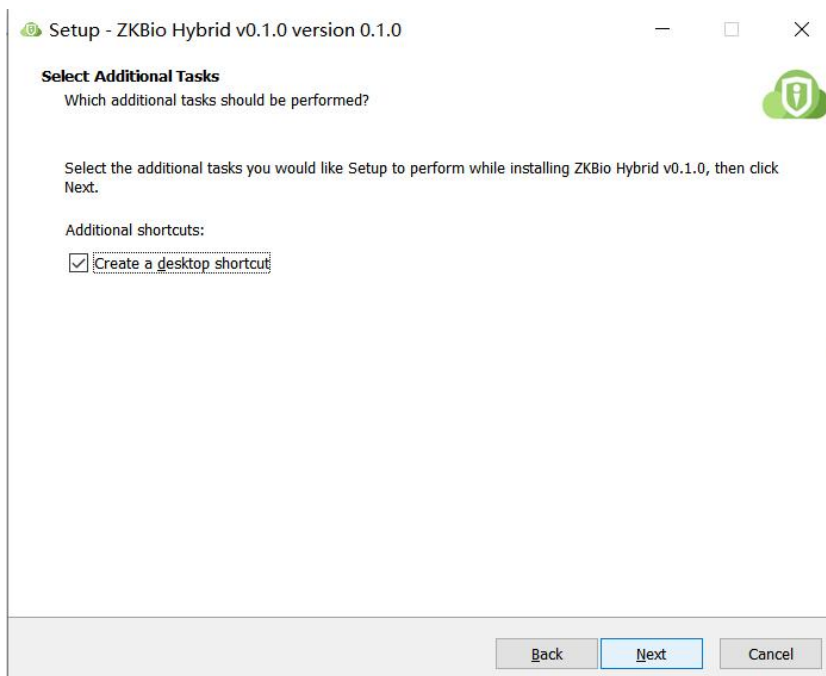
Setup - ZKBio Hybrid v0.1.0 version 0.1.0

Select Additional Tasks

Which additional tasks should be performed?

Select the additional tasks you would like Setup to perform while installing ZKBio Hybrid v0.1.0, then click Next.

Additional shortcuts:

Create a desktop shortcut

Back

Next

Cancel